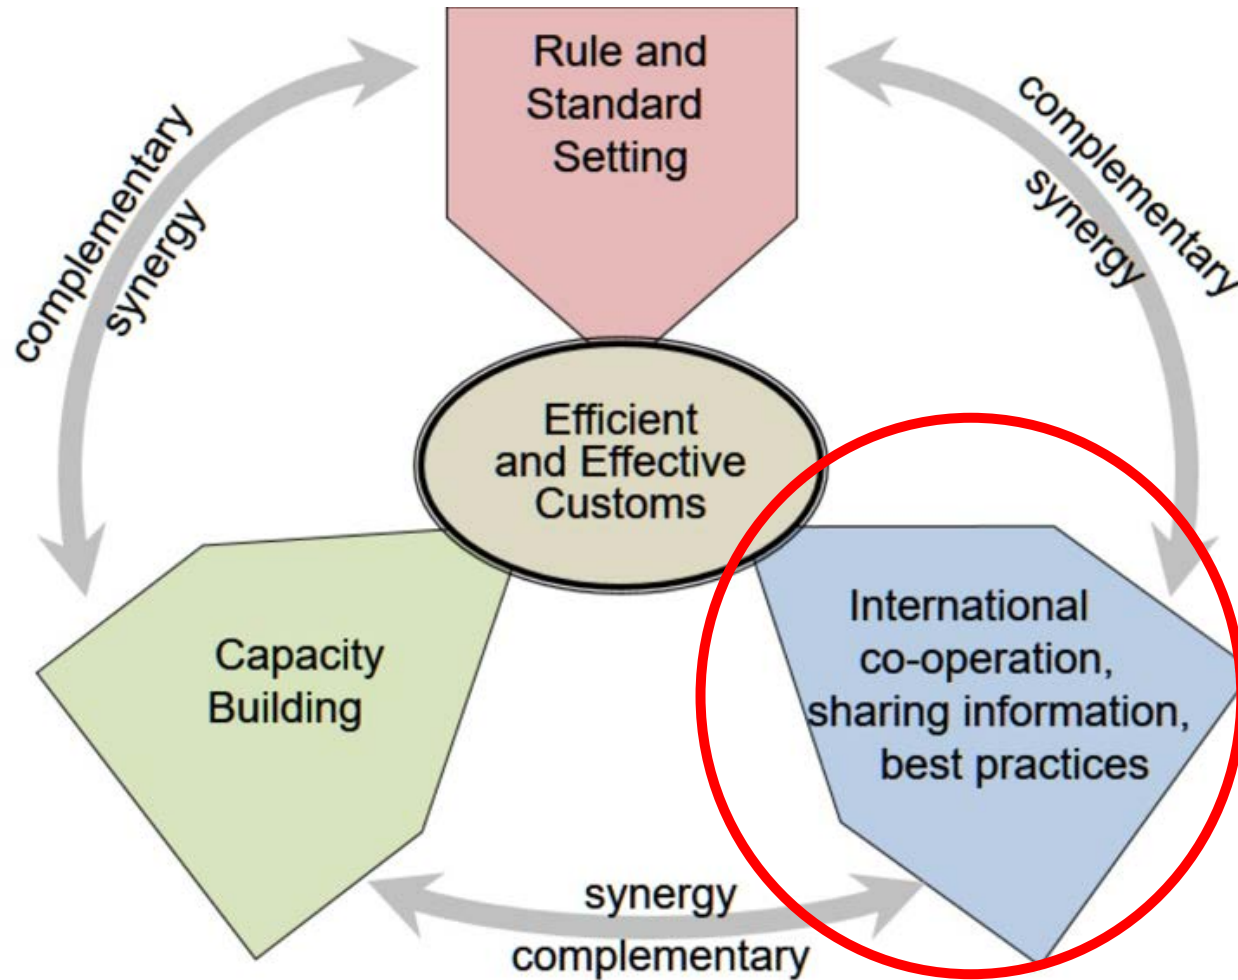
Rule and Standard Setting

complementary
synergy

complementary
synergy

Efficient and Effective Customs

Capacity Building

International co-operation, sharing information, best practices

synergy
complementary